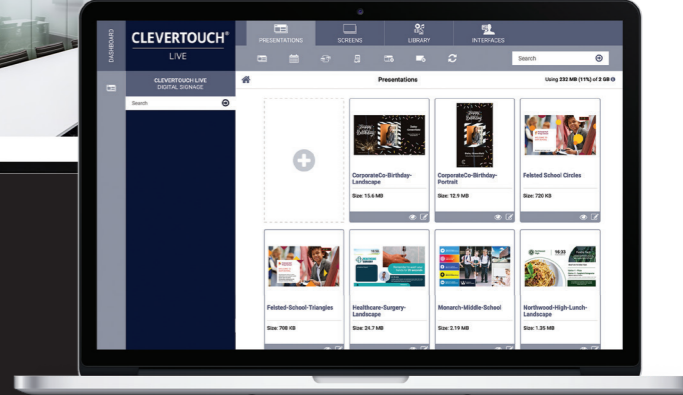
DASHBOARD

CLEVERTOUCH®
LIVE

PRESENTATIONS
SCREENS
LIBRARY
INTERFACES

Search

CLEVERTOUCH LIVE
DIGITAL SIGNAGE

Search

Presentations

Using 232 MB (11%) of 2 GB

CorporateCo-Birthday-Landscape
Size: 15.6 MB

CorporateCo-Birthday-Portrait
Size: 12.9 MB

Felsted School Circles
Size: 720 KB

Felsted-School-Triangles
Size: 708 KB

Healthcare-Surgery-Landscape
Size: 24.7 MB

Monarch-Middle-School
Size: 2.19 MB

Northwood-High-Lunch-Landscape
Size: 1.35 MB